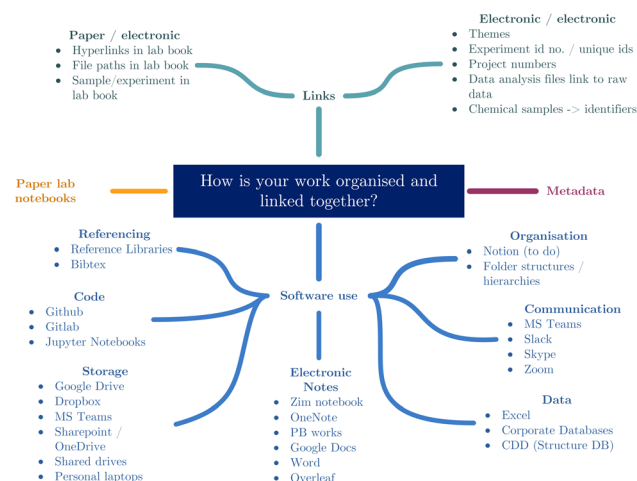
Paper / electronic
- Hyperlinks in lab book
- File paths in lab book
- Sample/experiment in lab book

Electronic / electronic
- Themes
- Experiment id no. / unique ids
- Project numbers
- Data analysis files link to raw data
- Chemical samples -> identifiers

Links

Paper lab notebooks

How is your work organised and linked together?

Metadata

Referencing
- Reference Libraries
- Bibtex

Code
- Github
- Gitlab
- Jupyter Notebooks

Storage
- Google Drive
- Dropbox
- MS Teams
- Sharepoint / OneDrive
- Shared drives
- Personal laptops

Software use

Electronic Notes
- Zim notebook
- OneNote
- PB works
- Google Docs
- Word
- Overleaf

Organisation
- Notion (to do)
- Folder structures / hierarchies

Communication
- MS Teams
- Slack
- Skype
- Zoom

Data
- Excel
- Corporate Databases
- CDD (Structure DB)